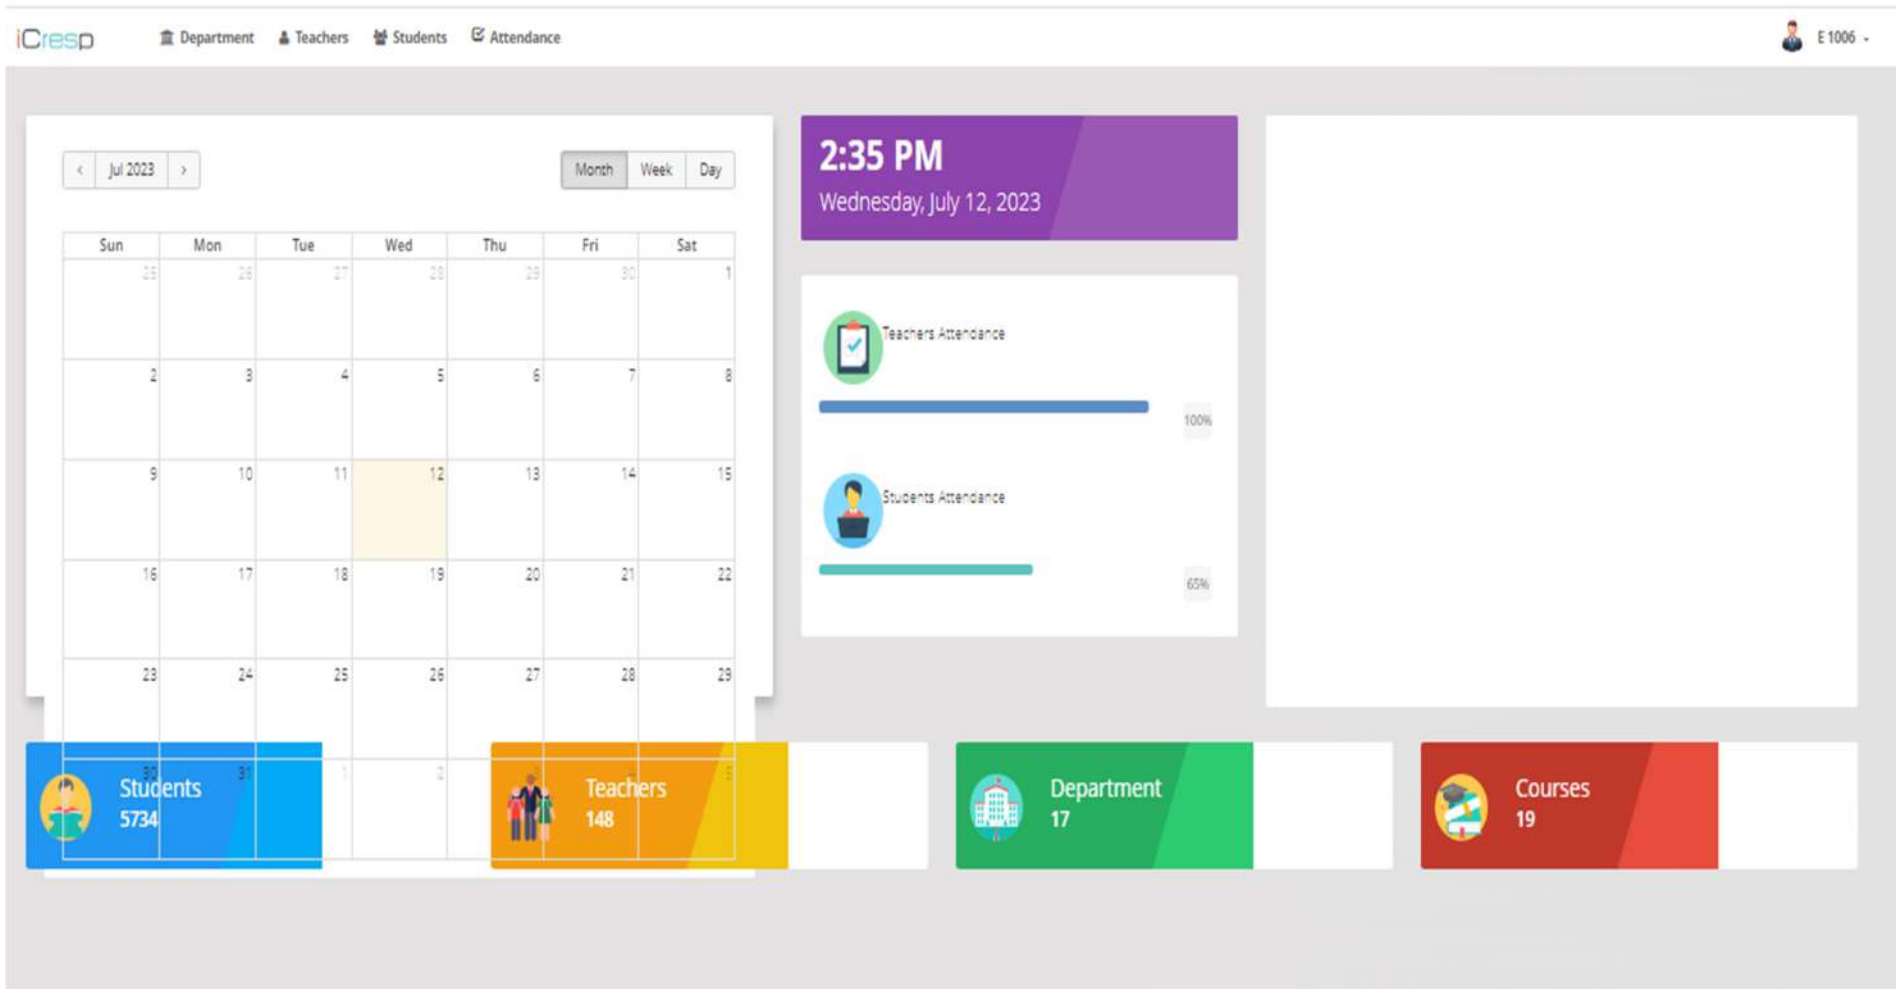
iCresp Department Teachers Students Attendance E 1006

‹ Jul 2023 › Month Week Day

| Sun | Mon | Tue | Wed | Thu | Fri | Sat |
|---|---|---|---|---|---|---|
| 25 | 26 | 27 | 28 | 29 | 30 | 1 |
| 2 | 3 | 4 | 5 | 6 | 7 | 8 |
| 9 | 10 | 11 | 12 | 13 | 14 | 15 |
| 16 | 17 | 18 | 19 | 20 | 21 | 22 |
| 23 | 24 | 25 | 26 | 27 | 28 | 29 |
| 30 | 31 | 1 | 2 | 3 | 4 | 5 |

2:35 PM
Wednesday, July 12, 2023

Teachers Attendance
100%

Students Attendance
65%

Students
5734

Teachers
148

Department
17

Courses
19